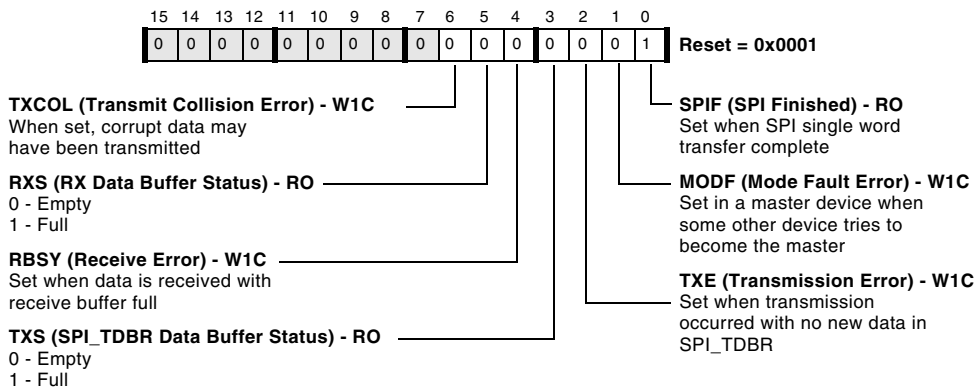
| 15 | 14 | 13 | 12 | 11 | 10 | 9 | 8 | 7 | 6 | 5 | 4 | 3 | 2 | 1 | 0 |
|---|---|---|---|---|---|---|---|---|---|---|---|---|---|---|---|
| 0 | 0 | 0 | 0 | 0 | 0 | 0 | 0 | 0 | 0 | 0 | 0 | 0 | 0 | 0 | 1 |

**Reset = 0x0001**

**TXCOL (Transmit Collision Error) - W1C**
When set, corrupt data may have been transmitted

**RXS (RX Data Buffer Status) - RO**
0 - Empty
1 - Full

**RBSY (Receive Error) - W1C**
Set when data is received with receive buffer full

**TXS (SPI_TDBR Data Buffer Status) - RO**
0 - Empty
1 - Full

**SPIF (SPI Finished) - RO**
Set when SPI single word transfer complete

**MODF (Mode Fault Error) - W1C**
Set in a master device when some other device tries to become the master

**TXE (Transmission Error) - W1C**
Set when transmission occurred with no new data in SPI_TDBR